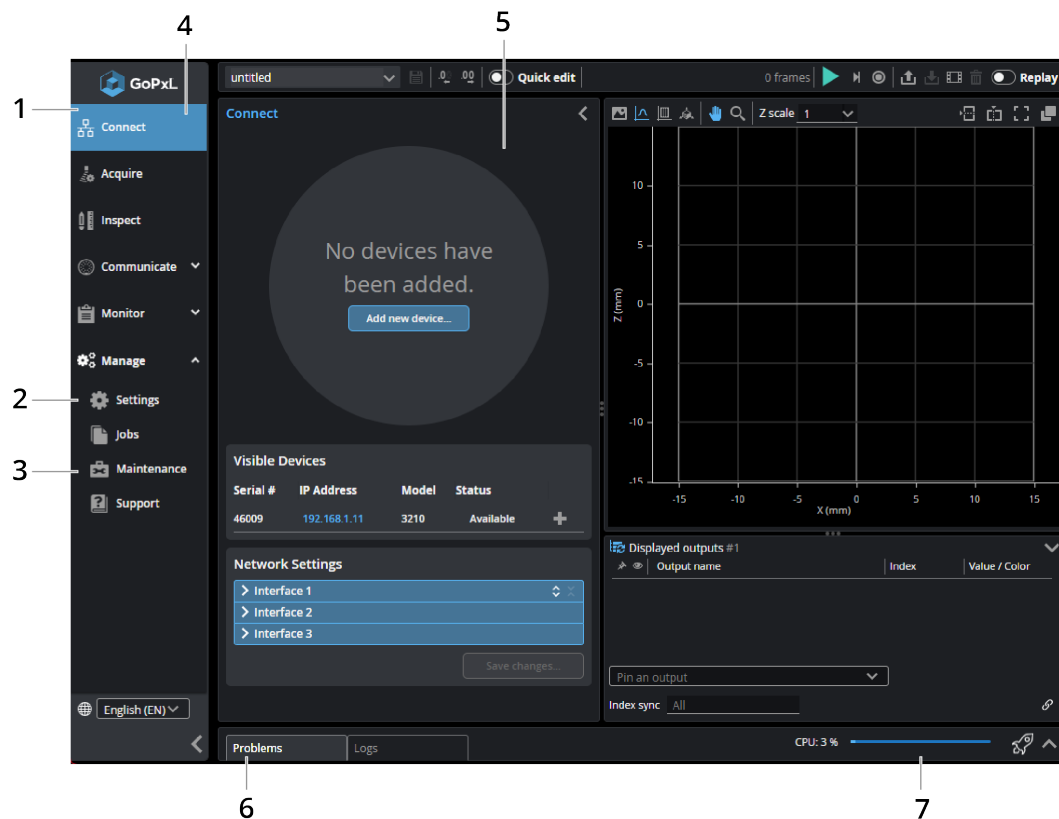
1
4
5
2
3
6
7

GoPxL
Connect
Acquire
Inspect
Communicate
Monitor
Manage
Settings
Jobs
Maintenance
Support
English (EN)

untitled
Quick edit
0 frames
Replay

Connect
No devices have been added.
Add new device...

Visible Devices
| Serial # | IP Address | Model | Status |
|---|---|---|---|
| 46009 | 192.168.1.11 | 3210 | Available |

Network Settings
Interface 1
Interface 2
Interface 3
Save changes...

Z scale 1
10
5
0
-5
-10
-15
Z (mm)
-15 -10 -5 0 5 10 15
X (mm)

Displayed outputs #1
Output name
Index
Value / Color
Pin an output
Index sync All

Problems
Logs
CPU: 3 %